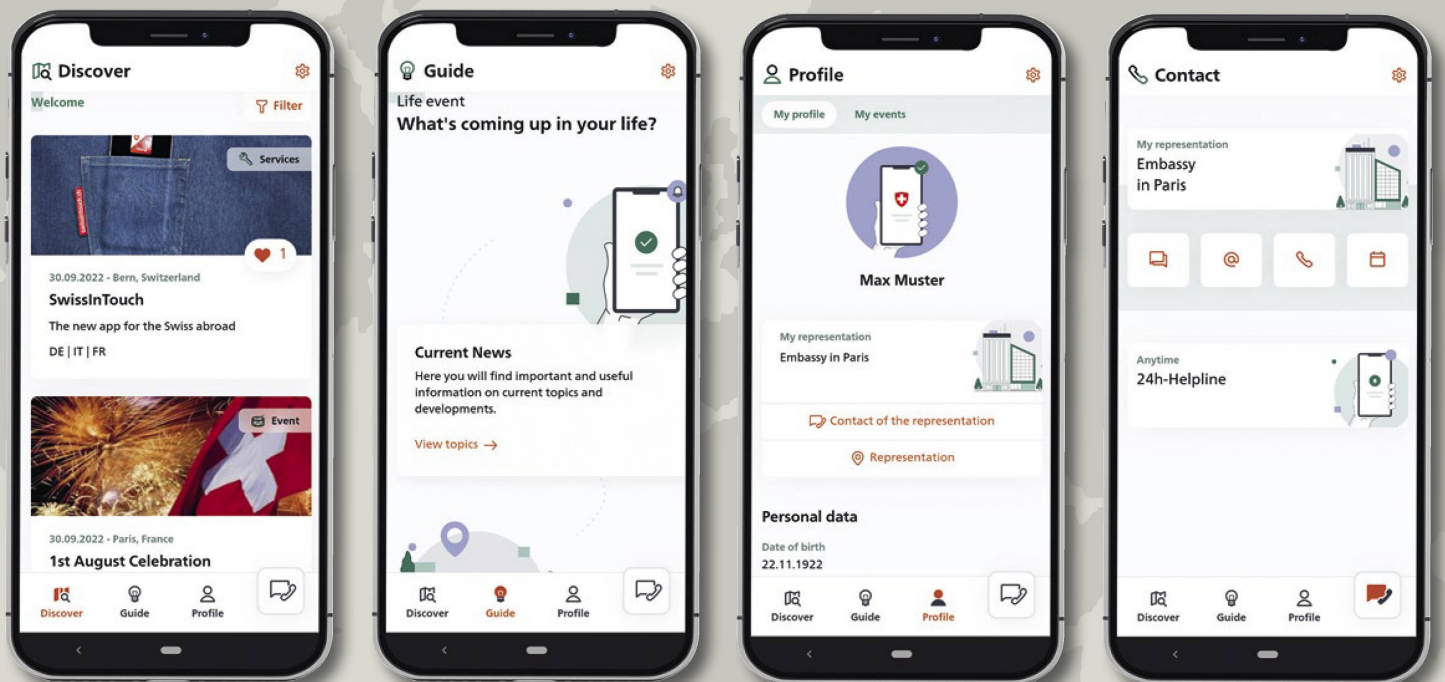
Discover

Welcome

Filter

Services

1

30.09.2022 - Bern, Switzerland

SwissInTouch

The new app for the Swiss abroad

DE | IT | FR

Event

30.09.2022 - Paris, France

1st August Celebration

Discover Guide Profile

Guide

Life event

What's coming up in your life?

Current News

Here you will find important and useful information on current topics and developments.

View topics →

Discover Guide Profile

Profile

My profile My events

Max Muster

My representation

Embassy in Paris

Contact of the representation

Representation

Personal data

Date of birth

22.11.1922

Discover Guide Profile

Contact

My representation

Embassy in Paris

Anytime

24h-Helpline

Discover Guide Profile